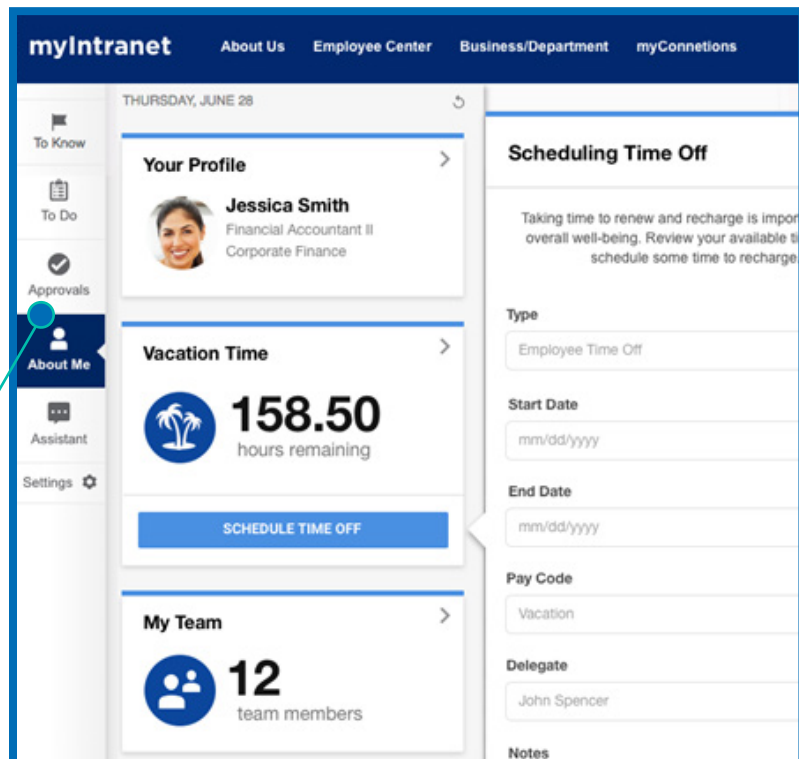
myIntranet About Us Employee Center Business/Department myConnetions

To Know
To Do
Approvals
About Me
Assistant
Settings

THURSDAY, JUNE 28

Your Profile
Jessica Smith
Financial Accountant II
Corporate Finance

Vacation Time
158.50
hours remaining

SCHEDULE TIME OFF

My Team
12
team members

Scheduling Time Off

Taking time to renew and recharge is impor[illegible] overall well-being. Review your available ti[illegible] schedule some time to recharge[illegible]

Type
Employee Time Off

Start Date
mm/dd/yyyy

End Date
mm/dd/yyyy

Pay Code
Vacation

Delegate
John Spencer

Notes